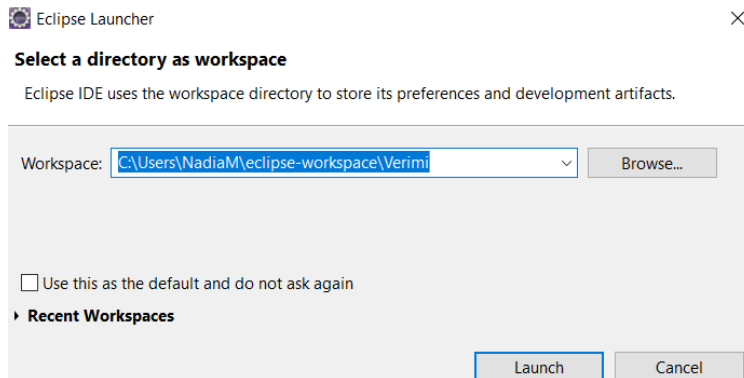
Eclipse Launcher

×

Select a directory as workspace

Eclipse IDE uses the workspace directory to store its preferences and development artifacts.

Workspace: C:\Users\NadiaM\eclipse-workspace\Verimi

Browse...

Use this as the default and do not ask again

Recent Workspaces

Launch

Cancel